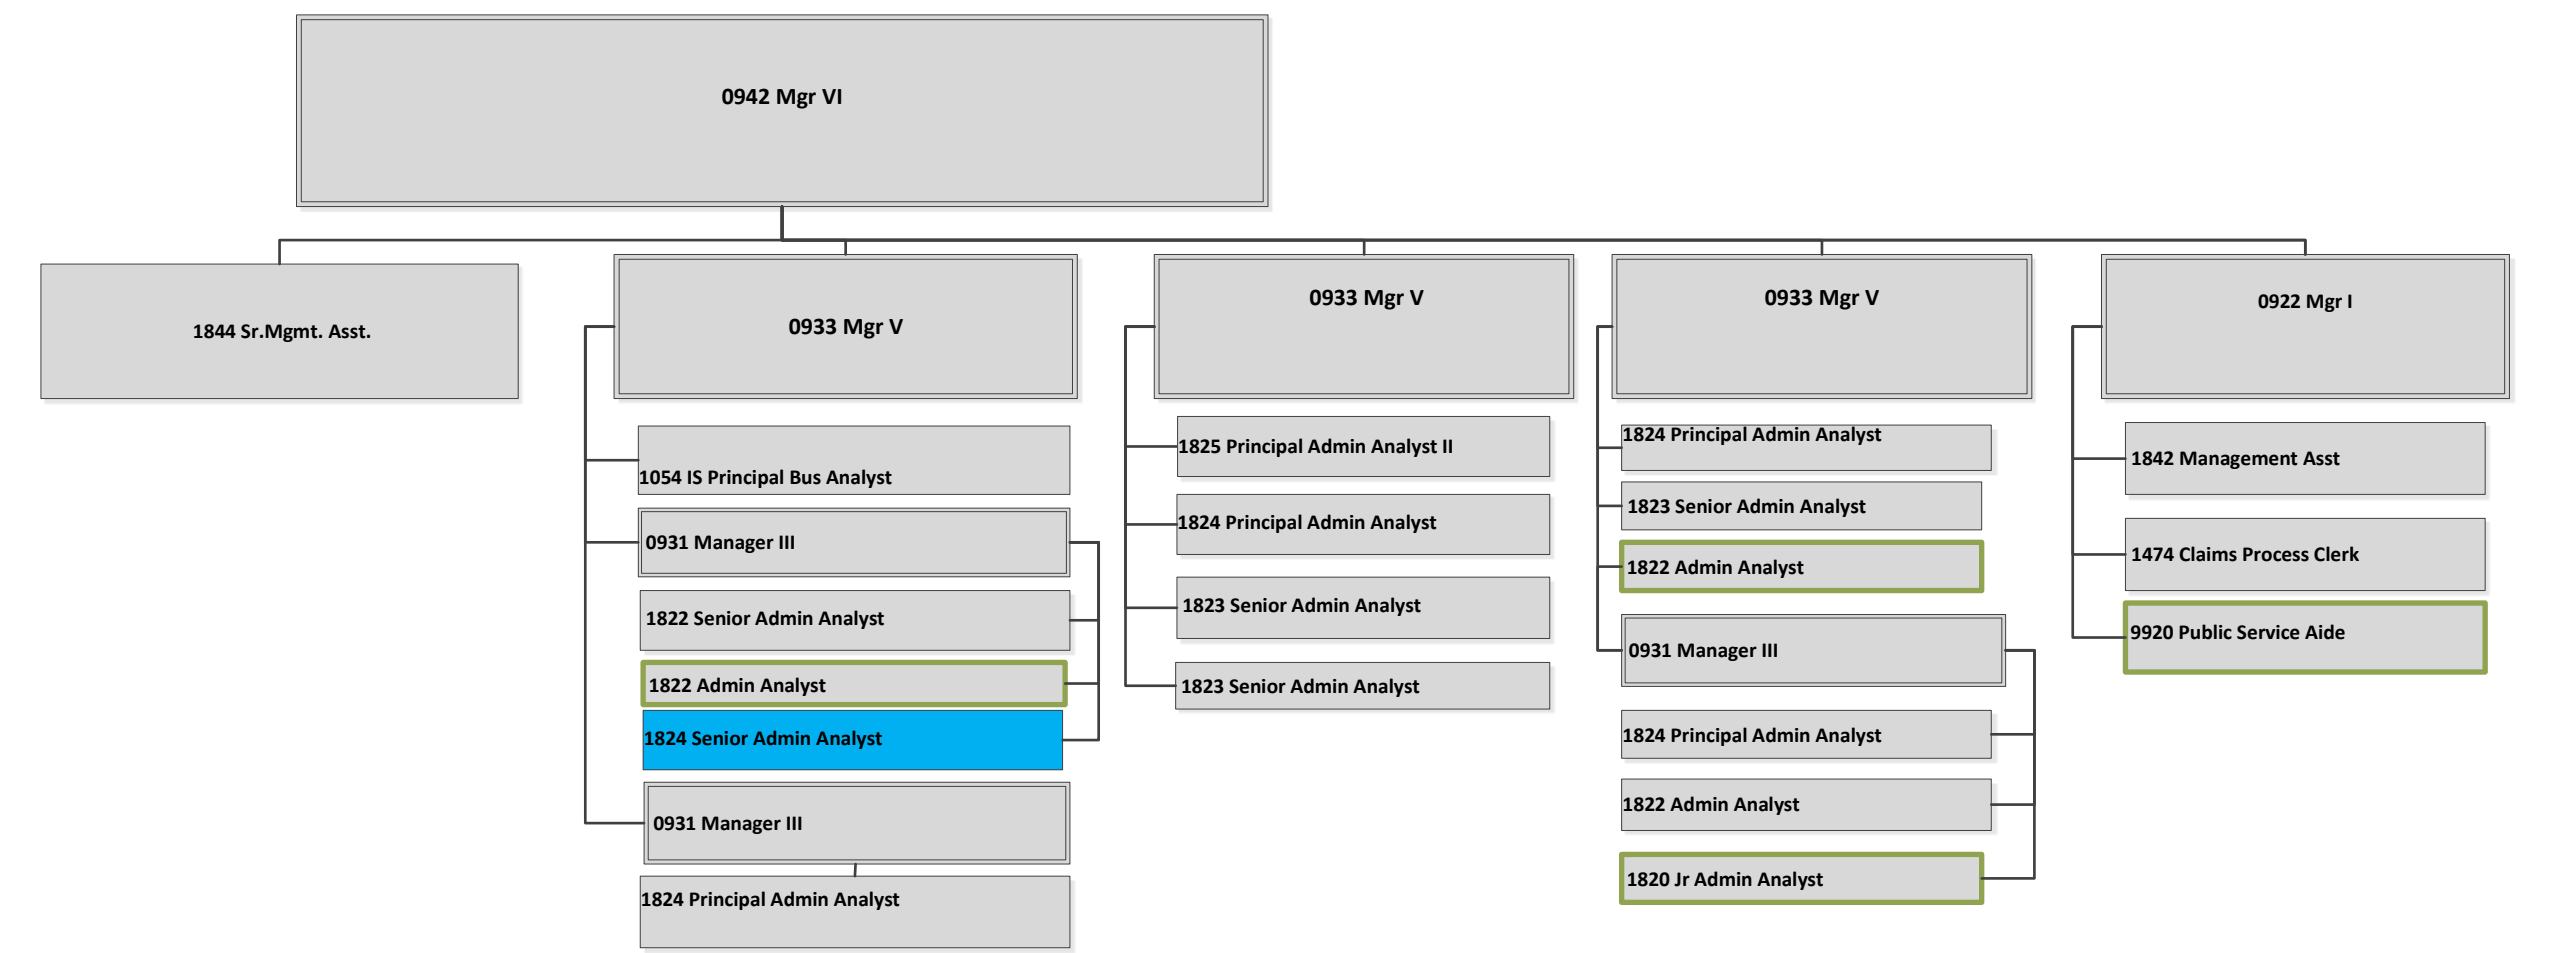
0942 Mgr VI

1844 Sr.Mgmt. Asst.

0933 Mgr V

1054 IS Principal Bus Analyst

0931 Manager III

1822 Senior Admin Analyst

1822 Admin Analyst

1824 Senior Admin Analyst

0931 Manager III

1824 Principal Admin Analyst

0933 Mgr V

1825 Principal Admin Analyst II

1824 Principal Admin Analyst

1823 Senior Admin Analyst

1823 Senior Admin Analyst

0933 Mgr V

1824 Principal Admin Analyst

1823 Senior Admin Analyst

1822 Admin Analyst

0931 Manager III

1824 Principal Admin Analyst

1822 Admin Analyst

1820 Jr Admin Analyst

0922 Mgr I

1842 Management Asst

1474 Claims Process Clerk

9920 Public Service Aide